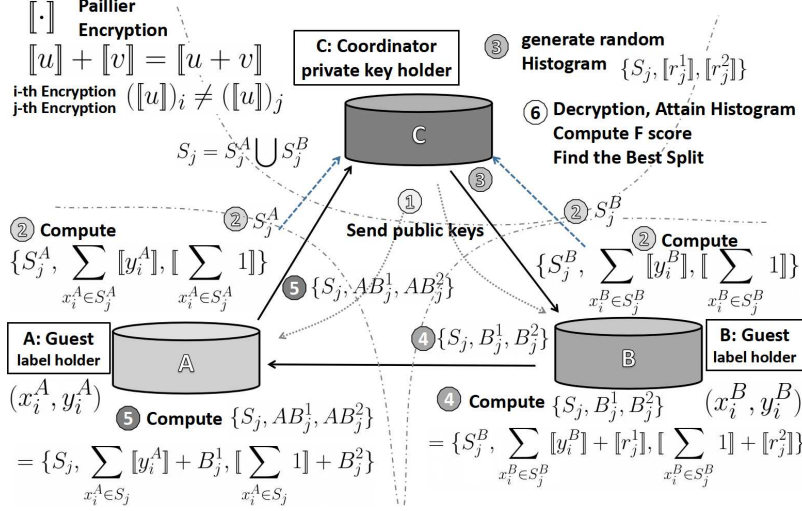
$[\![\cdot]\!]$ Paillier Encryption

$[\![u]\!] + [\![v]\!] = [\![u+v]\!]$

i-th Encryption j-th Encryption $([\![u]\!])_i \neq ([\![u]\!])_j$

C: Coordinator private key holder

C

③ generate random Histogram $\{S_j, [\![r_j^1]\!], [\![r_j^2]\!]\}$

⑥ Decryption, Attain Histogram Compute F score Find the Best Split

$S_j = S_j^A \bigcup S_j^B$

② $S_j^A$

① Send public keys

③

② $S_j^B$

② Compute $\{S_j^A, \sum_{x_i^A \in S_j^A} [\![y_i^A]\!], [\![\sum_{x_i^A \in S_j^A} 1]\!]\}$

⑤ $\{S_j, AB_j^1, AB_j^2\}$

② Compute $\{S_j^B, \sum_{x_i^B \in S_j^B} [\![y_i^B]\!], [\![\sum_{x_i^B \in S_j^B} 1]\!]\}$

A: Guest label holder

A

④ $\{S_j, B_j^1, B_j^2\}$

B

B: Guest label holder

$(x_i^A, y_i^A)$

⑤ Compute $\{S_j, AB_j^1, AB_j^2\}$

$= \{S_j, \sum_{x_i^A \in S_j} [\![y_i^A]\!] + B_j^1, [\![\sum_{x_i^A \in S_j} 1]\!] + B_j^2\}$

④ Compute $\{S_j, B_j^1, B_j^2\}$

$(x_i^B, y_i^B)$

$= \{S_j^B, \sum_{x_i^B \in S_j^B} [\![y_i^B]\!] + [\![r_j^1]\!], [\![\sum_{x_i^B \in S_j^B} 1]\!] + [\![r_j^2]\!]\}$